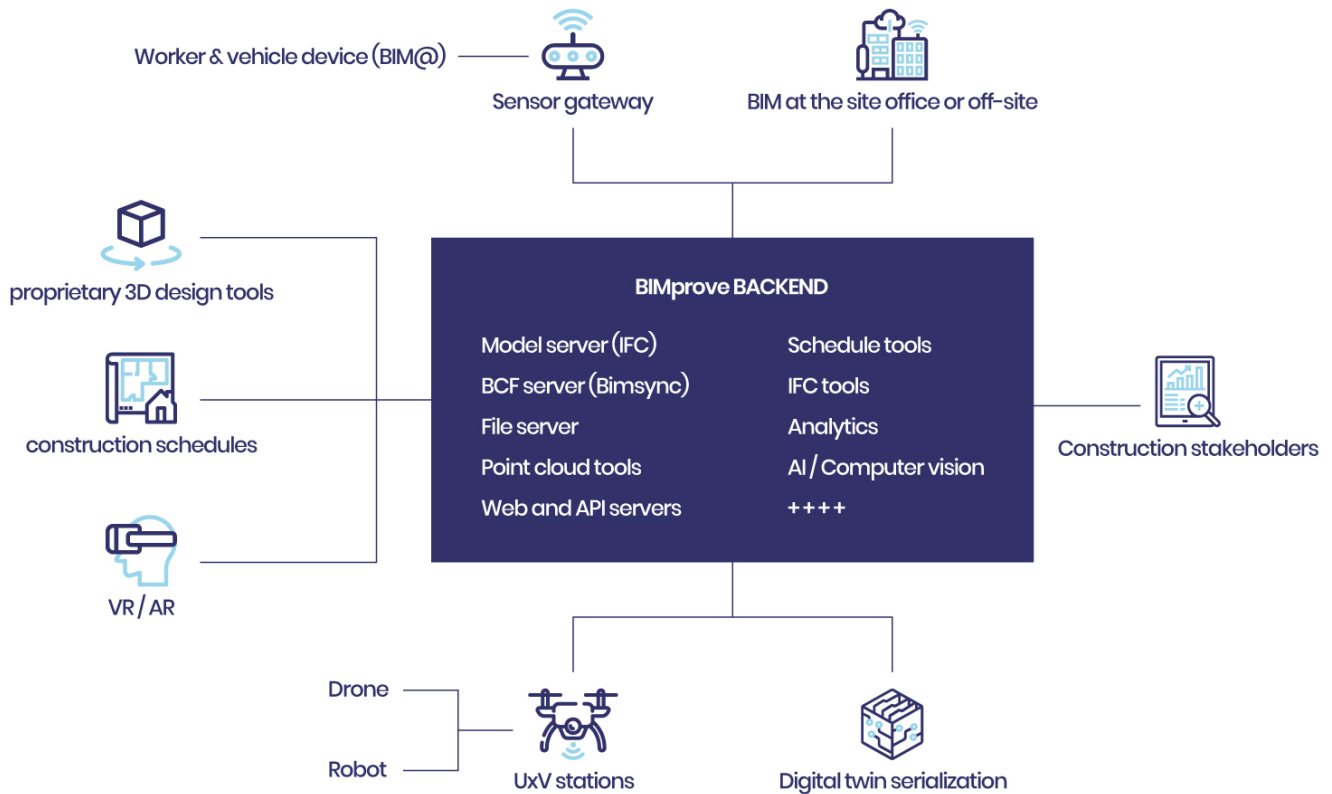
Worker & vehicle device (BIM@)

Sensor gateway

BIM at the site office or off-site

proprietary 3D design tools

construction schedules

VR / AR

BIMprove BACKEND

Model server (IFC)
BCF server (Bimsync)
File server
Point cloud tools
Web and API servers

Schedule tools
IFC tools
Analytics
AI / Computer vision
++++

Construction stakeholders

Drone

Robot

UxV stations

Digital twin serialization